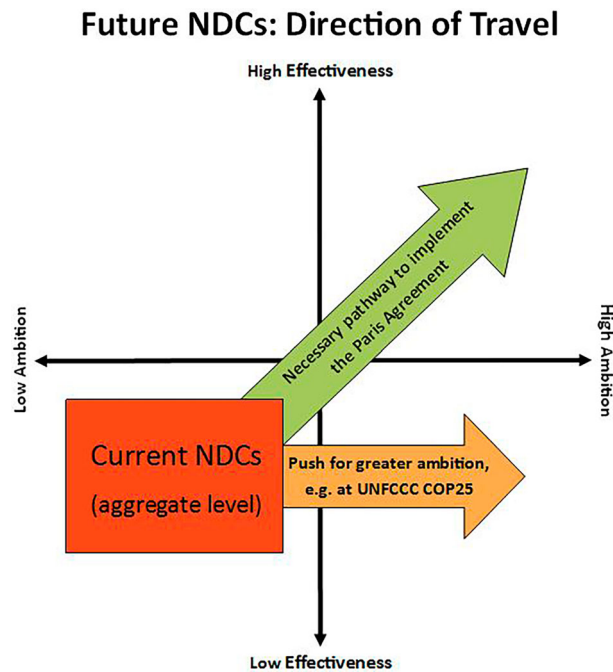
Future NDCs: Direction of Travel

High Effectiveness

Low Ambition

High Ambition

Necessary pathway to implement the Paris Agreement

Current NDCs
(aggregate level)

Push for greater ambition, e.g. at UNFCCC COP25

Low Effectiveness